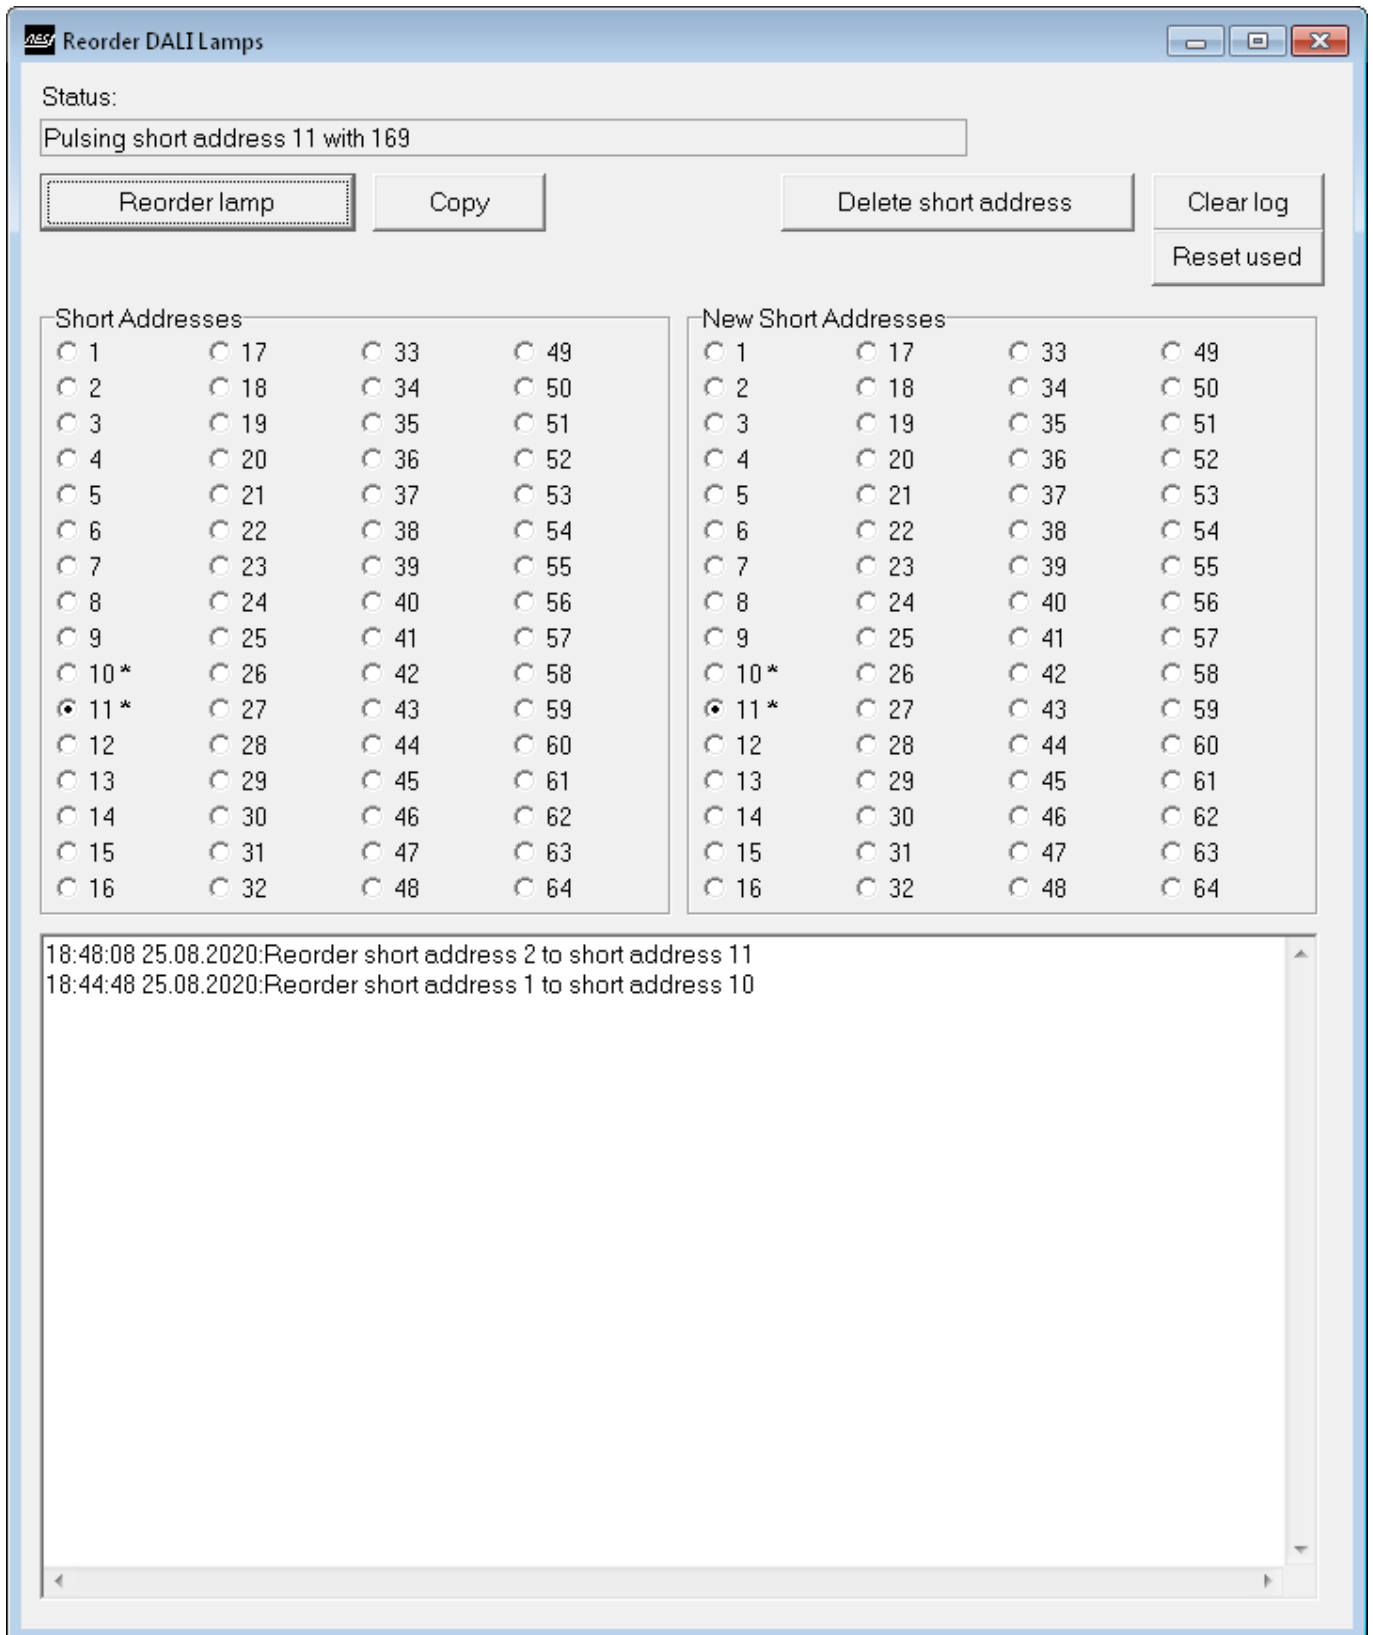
Reorder DALI Lamps

Status:

Pulsing short address 11 with 169

Reorder lamp

Copy

Delete short address

Clear log

Reset used

Short Addresses

| | | | |
|---|---|---|---|
| 1 | 17 | 33 | 49 |
| 2 | 18 | 34 | 50 |
| 3 | 19 | 35 | 51 |
| 4 | 20 | 36 | 52 |
| 5 | 21 | 37 | 53 |
| 6 | 22 | 38 | 54 |
| 7 | 23 | 39 | 55 |
| 8 | 24 | 40 | 56 |
| 9 | 25 | 41 | 57 |
| 10 * | 26 | 42 | 58 |
| 11 * | 27 | 43 | 59 |
| 12 | 28 | 44 | 60 |
| 13 | 29 | 45 | 61 |
| 14 | 30 | 46 | 62 |
| 15 | 31 | 47 | 63 |
| 16 | 32 | 48 | 64 |

New Short Addresses

| | | | |
|---|---|---|---|
| 1 | 17 | 33 | 49 |
| 2 | 18 | 34 | 50 |
| 3 | 19 | 35 | 51 |
| 4 | 20 | 36 | 52 |
| 5 | 21 | 37 | 53 |
| 6 | 22 | 38 | 54 |
| 7 | 23 | 39 | 55 |
| 8 | 24 | 40 | 56 |
| 9 | 25 | 41 | 57 |
| 10 * | 26 | 42 | 58 |
| 11 * | 27 | 43 | 59 |
| 12 | 28 | 44 | 60 |
| 13 | 29 | 45 | 61 |
| 14 | 30 | 46 | 62 |
| 15 | 31 | 47 | 63 |
| 16 | 32 | 48 | 64 |

18:48:08 25.08.2020:Reorder short address 2 to short address 11
18:44:48 25.08.2020:Reorder short address 1 to short address 10